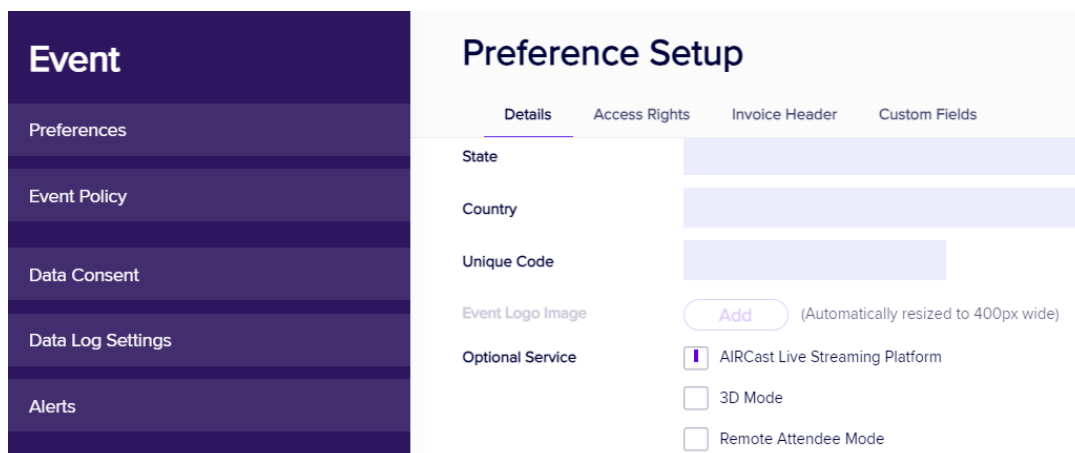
Event

Preferences

Event Policy

Data Consent

Data Log Settings

Alerts

Preference Setup

Details Access Rights Invoice Header Custom Fields

State

Country

Unique Code

Event Logo Image

Add

(Automatically resized to 400px wide)

Optional Service

AIRCast Live Streaming Platform

3D Mode

Remote Attendee Mode